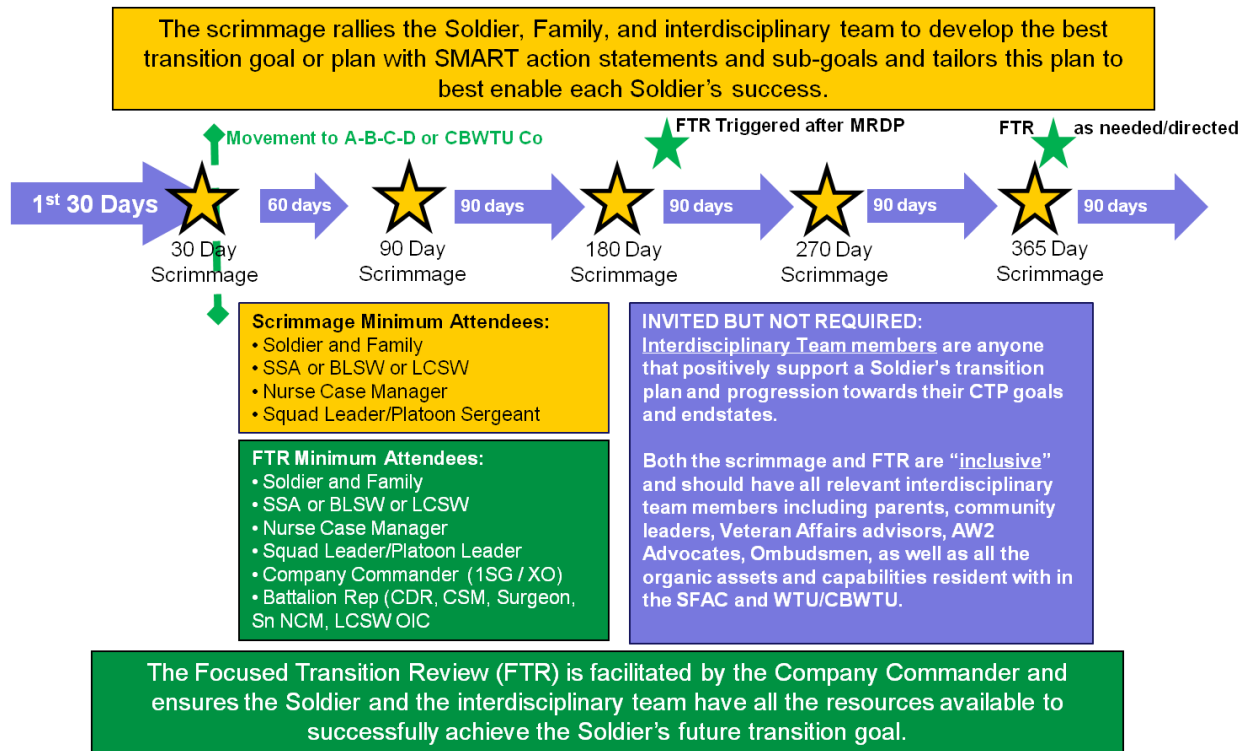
The scrimmage rallies the Soldier, Family, and interdisciplinary team to develop the best transition goal or plan with SMART action statements and sub-goals and tailors this plan to best enable each Soldier's success.

Movement to A-B-C-D or CBWTU Co

FTR Triggered after MRDP

FTR as needed/directed

$1^{st}$ 30 Days

30 Day Scrimmage

60 days

90 Day Scrimmage

90 days

180 Day Scrimmage

90 days

270 Day Scrimmage

90 days

365 Day Scrimmage

90 days

Scrimmage Minimum Attendees:
• Soldier and Family
• SSA or BLSW or LCSW
• Nurse Case Manager
• Squad Leader/Platoon Sergeant

FTR Minimum Attendees:
• Soldier and Family
• SSA or BLSW or LCSW
• Nurse Case Manager
• Squad Leader/Platoon Leader
• Company Commander (1SG / XO)
• Battalion Rep (CDR, CSM, Surgeon, Sn NCM, LCSW OIC

INVITED BUT NOT REQUIRED:
Interdisciplinary Team members are anyone that positively support a Soldier's transition plan and progression towards their CTP goals and endstates.

Both the scrimmage and FTR are "inclusive" and should have all relevant interdisciplinary team members including parents, community leaders, Veteran Affairs advisors, AW2 Advocates, Ombudsmen, as well as all the organic assets and capabilities resident with in the SFAC and WTU/CBWTU.

The Focused Transition Review (FTR) is facilitated by the Company Commander and ensures the Soldier and the interdisciplinary team have all the resources available to successfully achieve the Soldier's future transition goal.